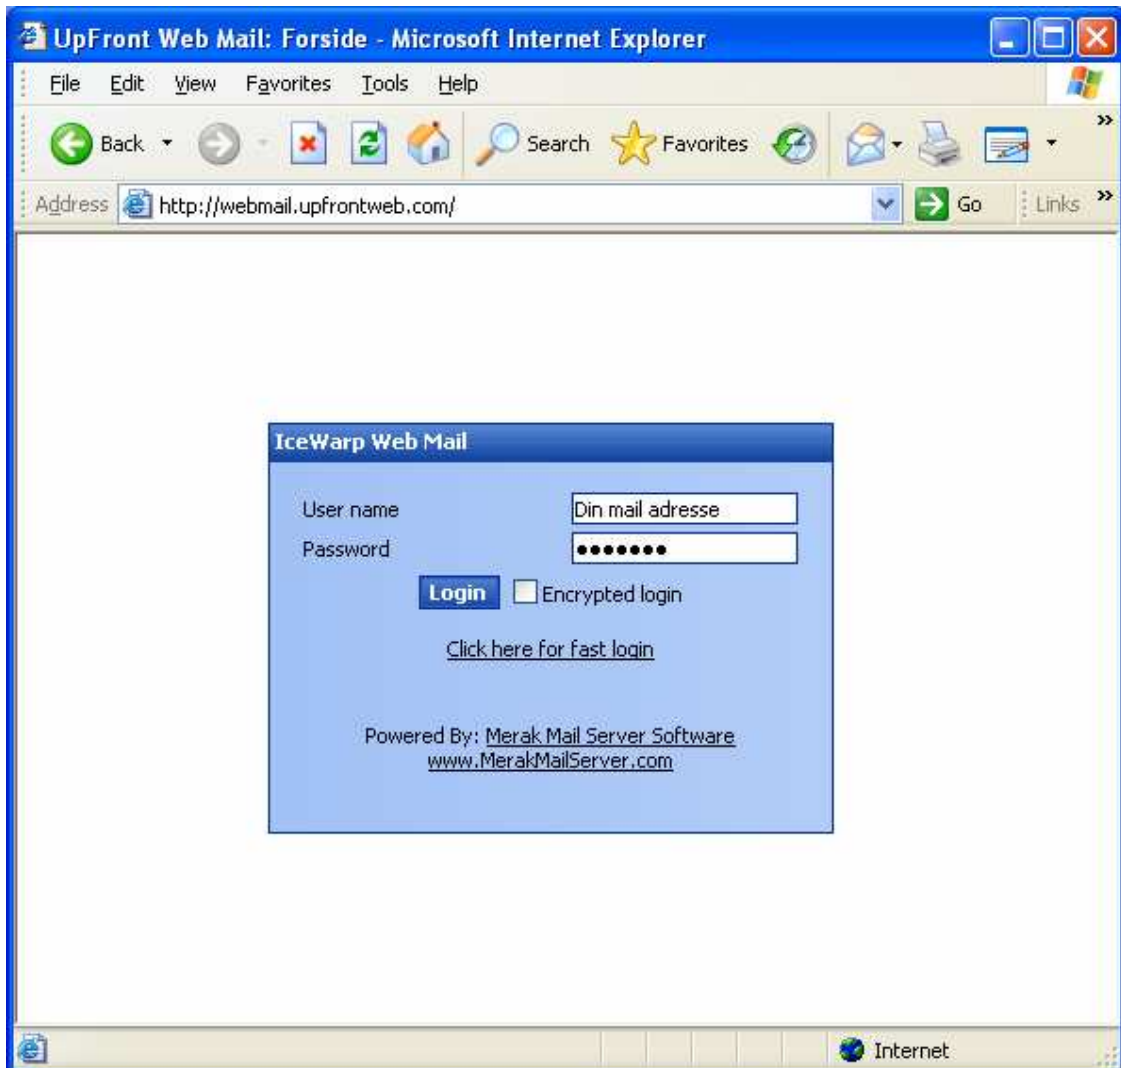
UpFront Web Mail: Forside - Microsoft Internet Explorer

File Edit View Favorites Tools Help

Back Search Favorites

Address http://webmail.upfrontweb.com/ Go Links

IceWarp Web Mail

User name Din mail adresse

Password •••••••

Login Encrypted login

Click here for fast login

Powered By: Merak Mail Server Software
www.MerakMailServer.com

Internet